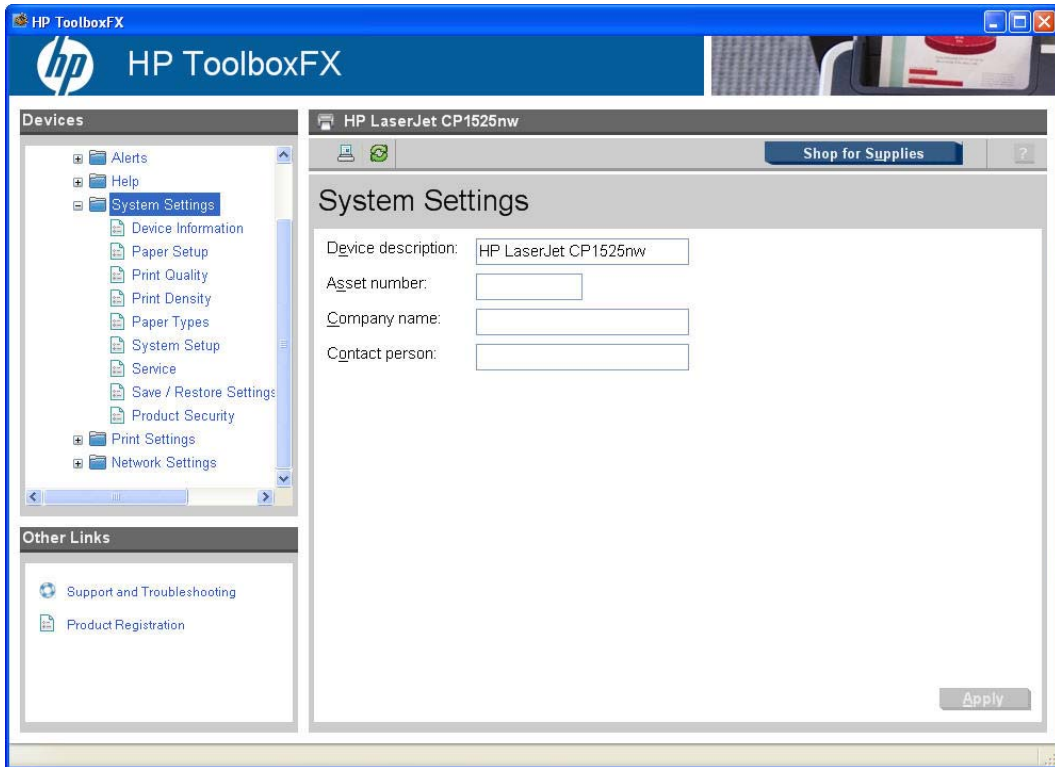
HP ToolboxFX

HP ToolboxFX

Devices

Alerts
Help
System Settings
Device Information
Paper Setup
Print Quality
Print Density
Paper Types
System Setup
Service
Save / Restore Settings
Product Security
Print Settings
Network Settings

Other Links

Support and Troubleshooting
Product Registration

HP LaserJet CP1525nw

Shop for Supplies

?

System Settings

Device description: HP LaserJet CP1525nw
Asset number:
Company name:
Contact person:

Apply